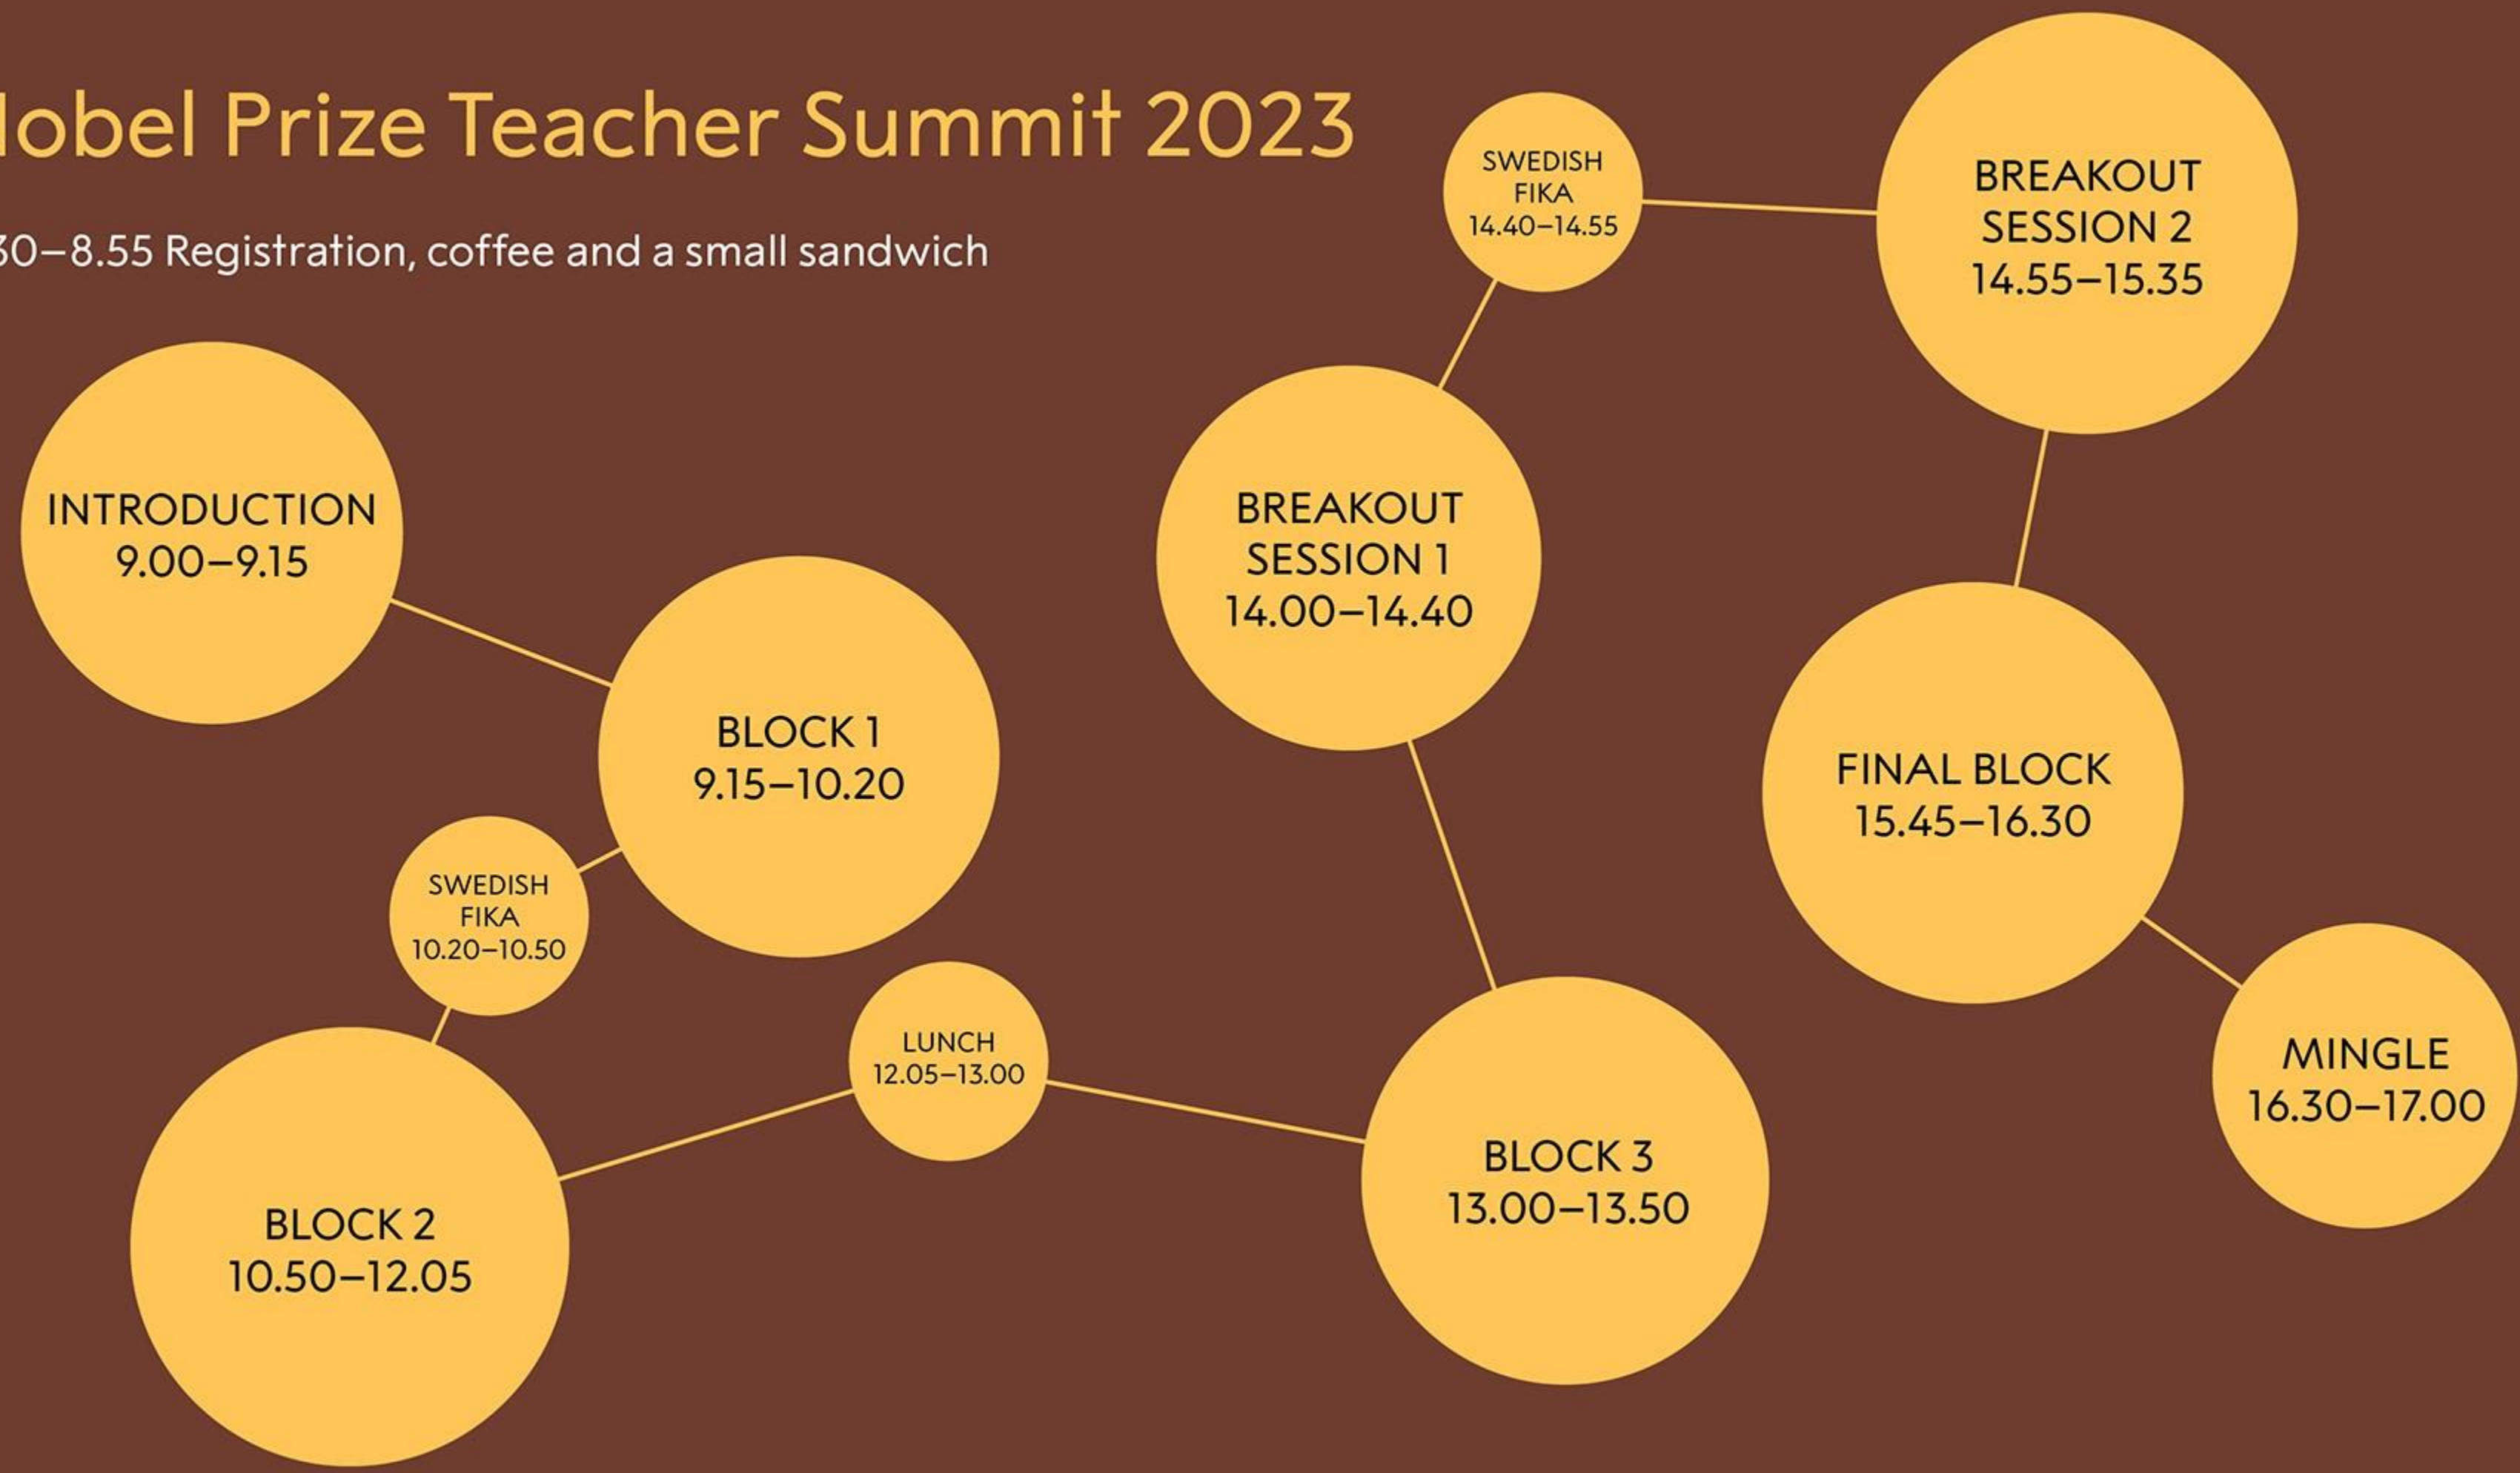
lobel Prize Teacher Summit 2023

30–8.55 Registration, coffee and a small sandwich

INTRODUCTION
9.00–9.15

BLOCK 1
9.15–10.20

SWEDISH
FIKA
10.20–10.50

BLOCK 2
10.50–12.05

LUNCH
12.05–13.00

BLOCK 3
13.00–13.50

BREAKOUT
SESSION 1
14.00–14.40

SWEDISH
FIKA
14.40–14.55

BREAKOUT
SESSION 2
14.55–15.35

FINAL BLOCK
15.45–16.30

MINGLE
16.30–17.00